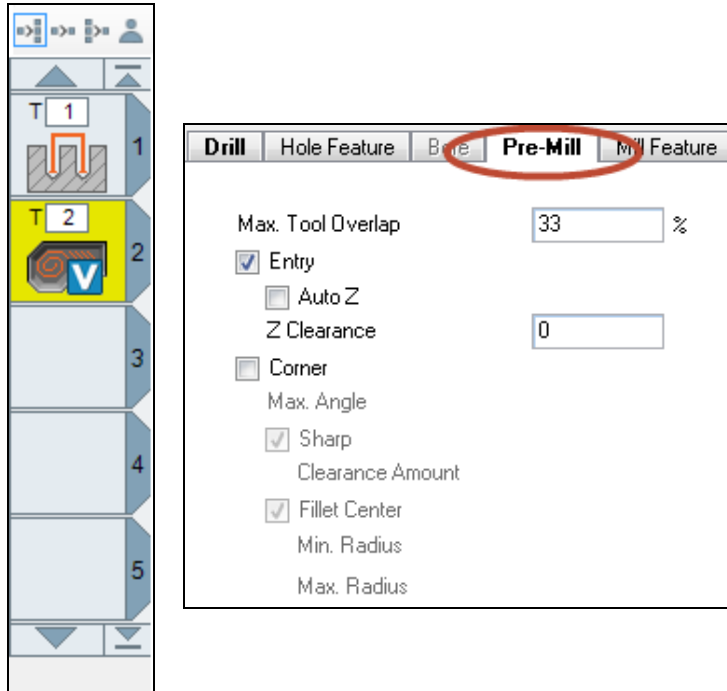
T 1
1
T 2
V
2
3
4
5

Drill | Hole Feature | Bore | Pre-Mill | Mill Feature

Max. Tool Overlap 33 %
Entry
Auto Z
Z Clearance 0
Corner
Max. Angle
Sharp
Clearance Amount
Fillet Center
Min. Radius
Max. Radius